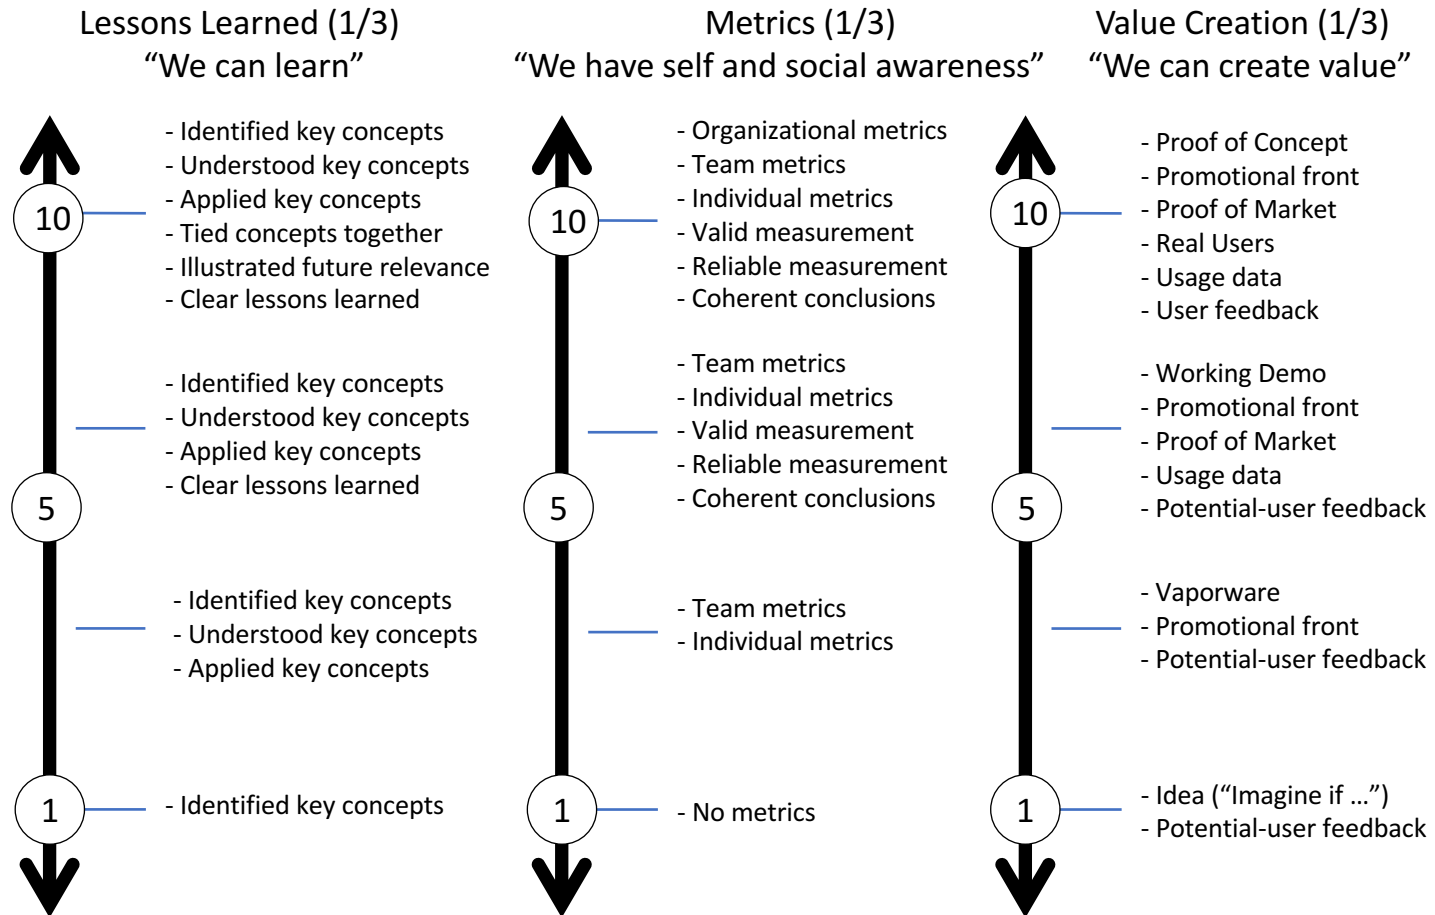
Lessons Learned (1/3)
"We can learn"

10
- Identified key concepts
- Understood key concepts
- Applied key concepts
- Tied concepts together
- Illustrated future relevance
- Clear lessons learned

- Identified key concepts
- Understood key concepts
- Applied key concepts
- Clear lessons learned

5

- Identified key concepts
- Understood key concepts
- Applied key concepts

1
- Identified key concepts

Metrics (1/3)
"We have self and social awareness"

10
- Organizational metrics
- Team metrics
- Individual metrics
- Valid measurement
- Reliable measurement
- Coherent conclusions

- Team metrics
- Individual metrics
- Valid measurement
- Reliable measurement
- Coherent conclusions

5

- Team metrics
- Individual metrics

1
- No metrics

Value Creation (1/3)
"We can create value"

10
- Proof of Concept
- Promotional front
- Proof of Market
- Real Users
- Usage data
- User feedback

- Working Demo
- Promotional front
- Proof of Market
- Usage data
- Potential-user feedback

5

- Vaporware
- Promotional front
- Potential-user feedback

1
- Idea ("Imagine if …")
- Potential-user feedback